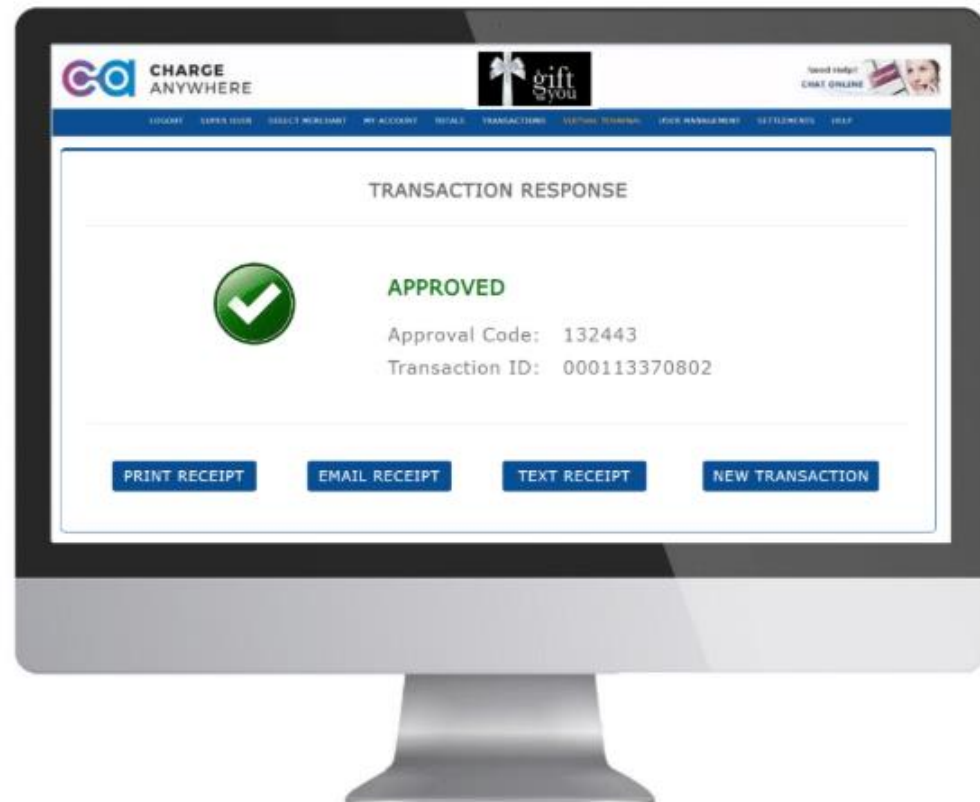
CA CHARGE ANYWHERE

gift you

Need Help? CHAT ONLINE

LOGOUT SUPER USER SELECT MERCHANT MY ACCOUNT TOTALS TRANSACTIONS VIRTUAL TERMINAL USER MANAGEMENT SETTLEMENTS HELP

TRANSACTION RESPONSE

APPROVED

Approval Code: 132443

Transaction ID: 000113370802

PRINT RECEIPT

EMAIL RECEIPT

TEXT RECEIPT

NEW TRANSACTION